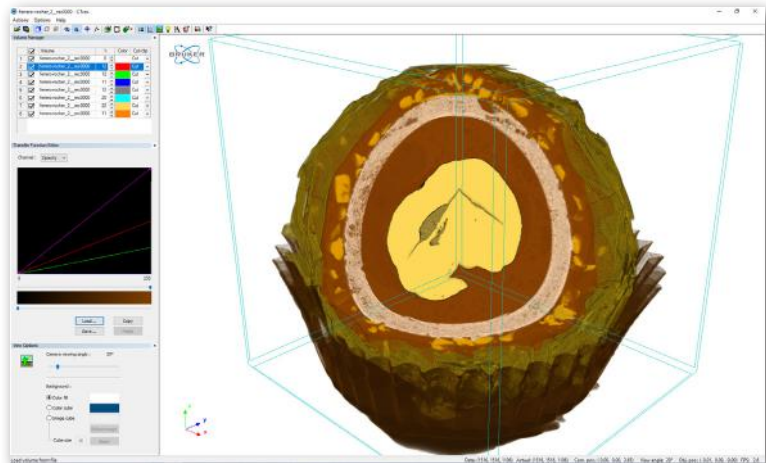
ferrero-rocher_2_rec0000 - CTvox
Actions Options Help
Volume Manager
Volume
1 ferrero-rocher_2_rec0000 Cut
2 ferrero-rocher_2_rec0000 Cut
3 ferrero-rocher_2_rec0000 Cut
4 ferrero-rocher_2_rec0000 Cut
5 ferrero-rocher_2_rec0000 Cut
6 ferrero-rocher_2_rec0000 Cut
7 ferrero-rocher_2_rec0000 Cut
8 ferrero-rocher_2_rec0000 Cut
Transfer Function Editor
Channel: Opacity
0
255
Load... Copy
Save... Paste
View Options
Camera viewing angle: 20°
Background:
Color fill
Color cube
Image cube
Cube size
BRUKER
Load volume from file